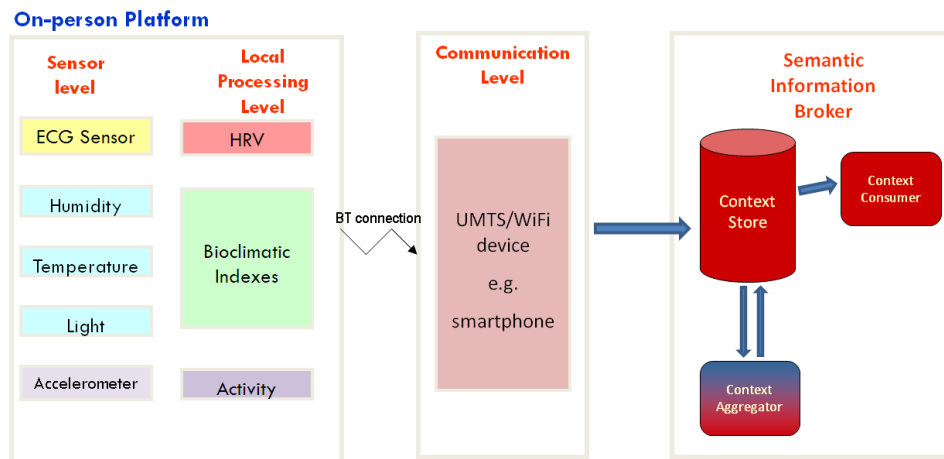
On-person Platform

Sensor level

ECG Sensor

Humidity

Temperature

Light

Accelerometer

Local Processing Level

HRV

Bioclimatic Indexes

Activity

BT connection

Communication Level

UMTS/WiFi device

e.g.

smartphone

Semantic Information Broker

Context Store

Context Consumer

Context Aggregator